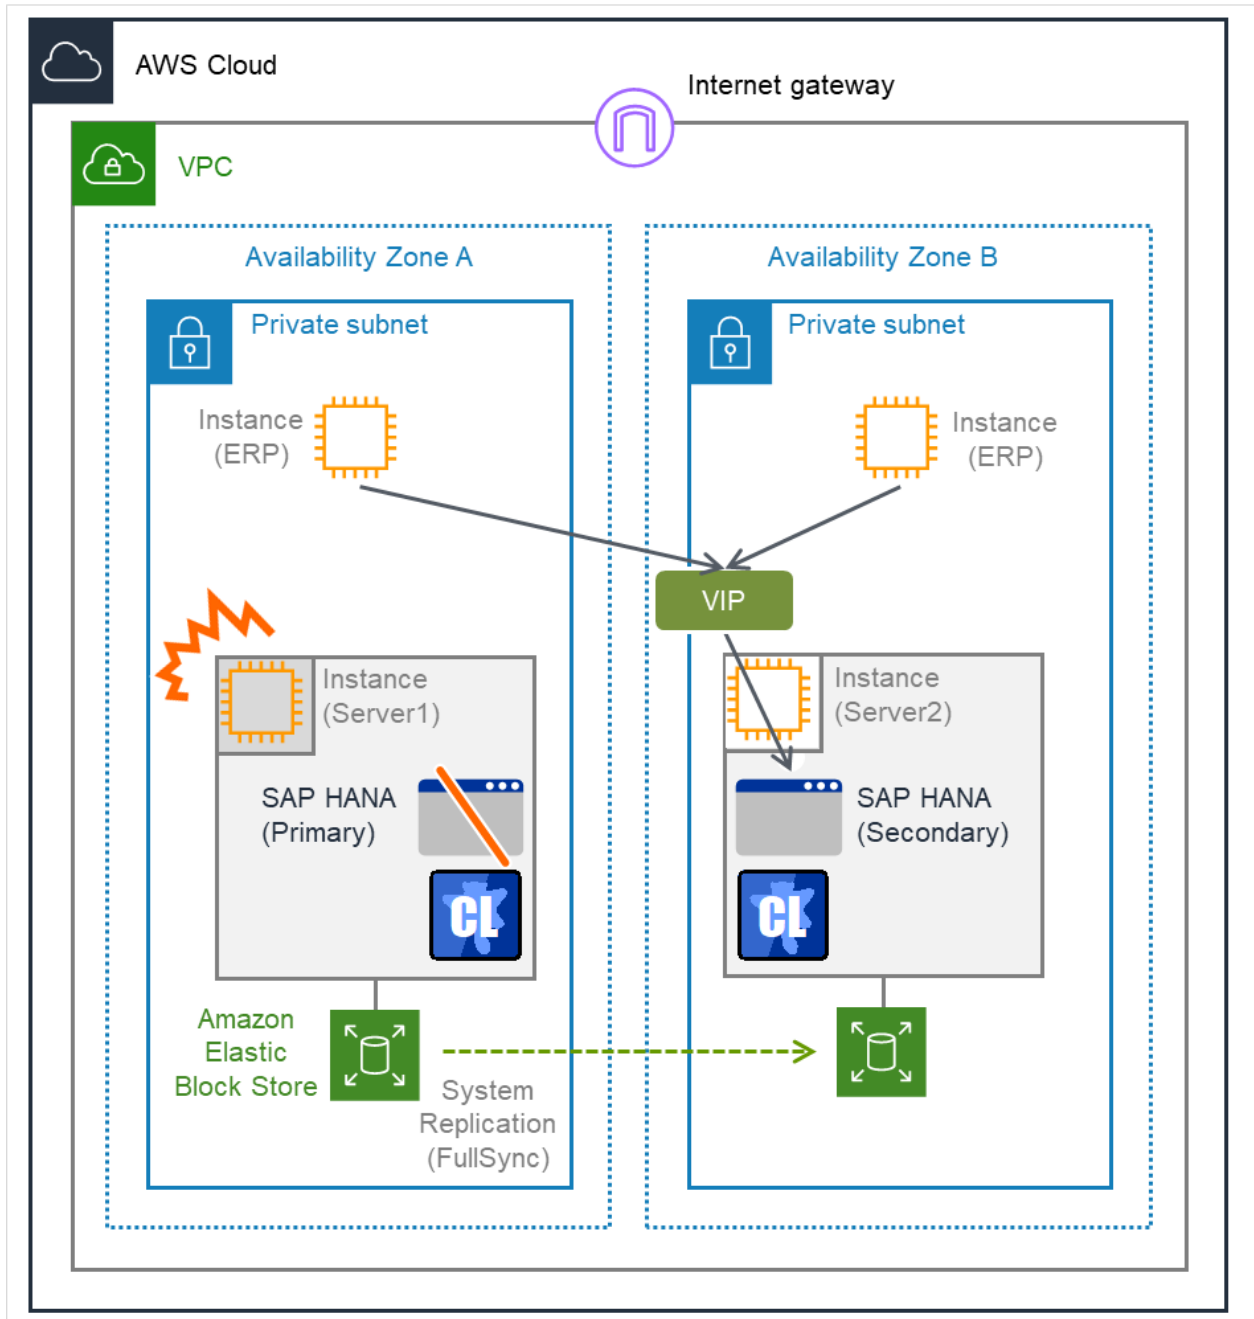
AWS Cloud

Internet gateway

VPC

Availability Zone A

Availability Zone B

Private subnet

Private subnet

Instance (ERP)

Instance (ERP)

VIP

Instance (Server1)

SAP HANA (Primary)

CL

Instance (Server2)

SAP HANA (Secondary)

CL

Amazon Elastic Block Store

System Replication (FullSync)